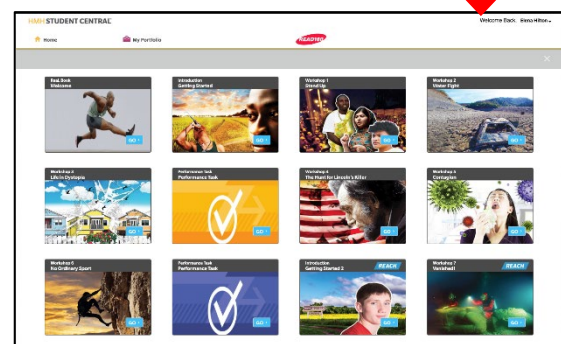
HMH STUDENT CENTRAL

Welcome Back, Reese Hilton

Home

My Portfolio

READ 180

Real Book
Welcome

GO

Introduction
Getting Started

GO

Workshop 1
Stand Up

GO

Workshop 2
Water Fight

GO

Workshop 3
Life in Dystopia

GO

Performance Task
Performance Task

GO

Workshop 4
The Hunt for Lincoln's Killer

GO

Workshop 5
Contagion

GO

Workshop 6
No Ordinary Sport

GO

Performance Task
Performance Task

GO

Introduction
Getting Started 2

REACH

GO

Workshop 7
Vanished!

REACH

GO